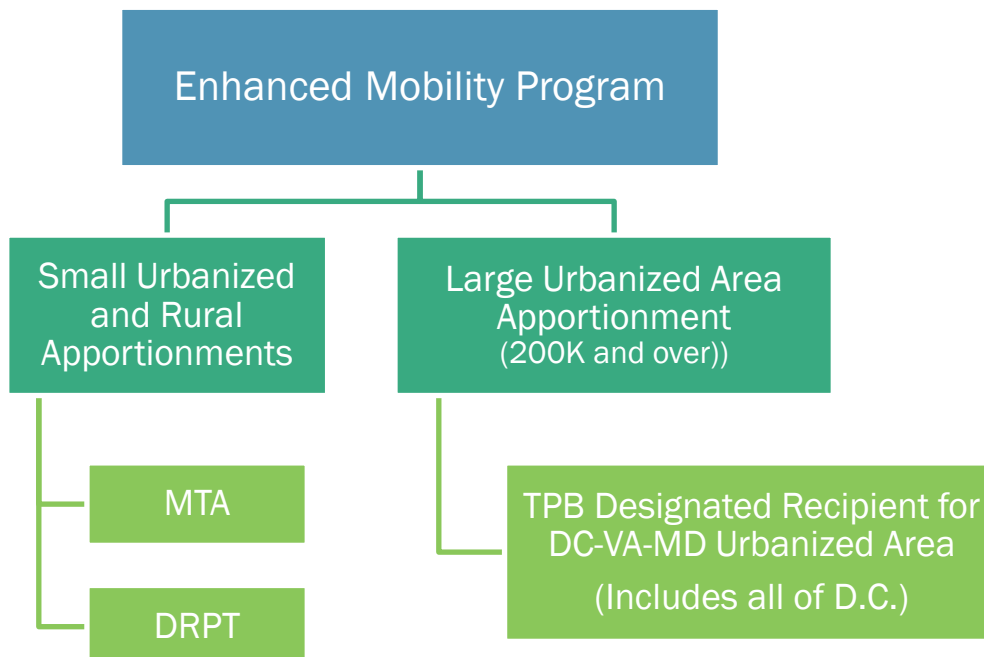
Enhanced Mobility Program

Small Urbanized and Rural Apportionments

Large Urbanized Area Apportionment (200K and over))

MTA

DRPT

TPB Designated Recipient for DC-VA-MD Urbanized Area

(Includes all of D.C.)